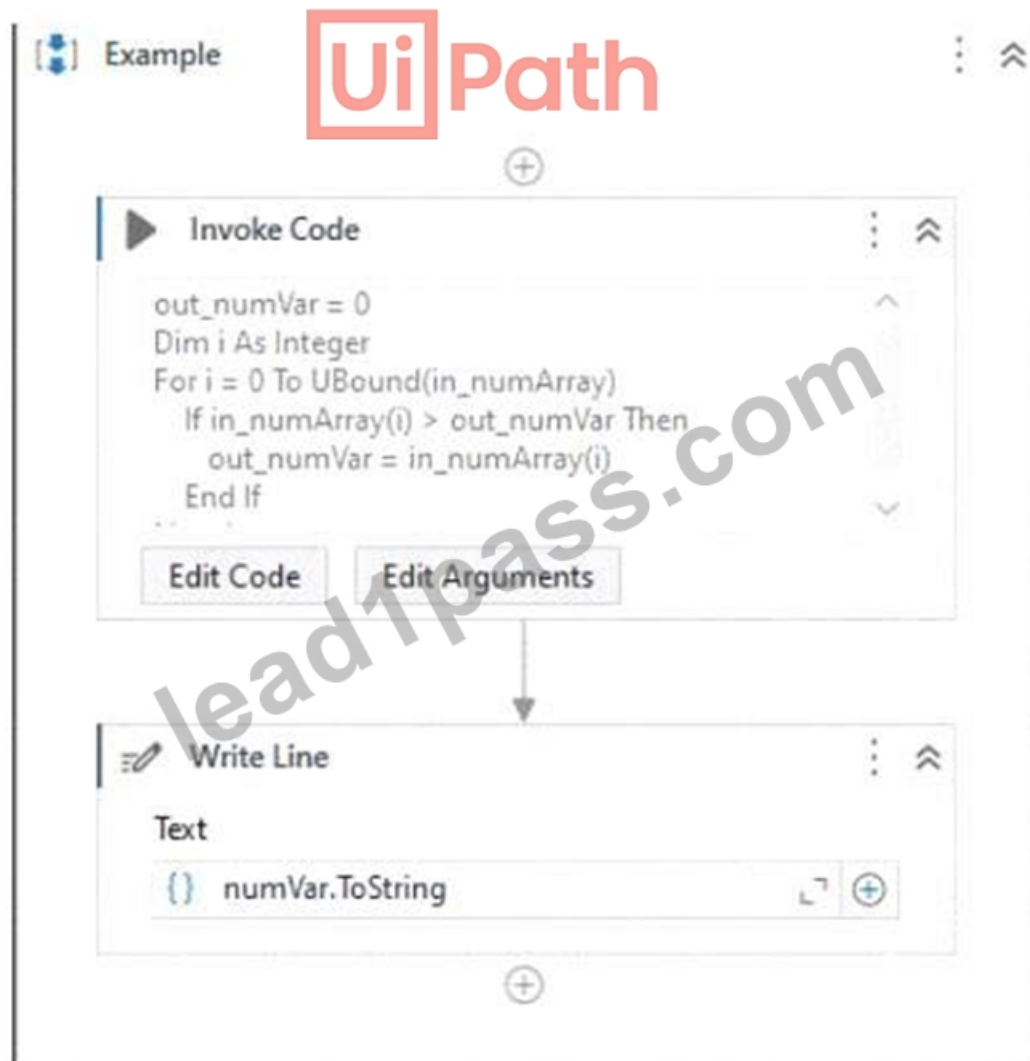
Example

UiPath

Invoke Code

out_numVar = 0
Dim i As Integer
For i = 0 To UBound(in_numArray)
If in_numArray(i) > out_numVar Then
out_numVar = in_numArray(i)
End If

Edit Code
Edit Arguments

lead1pass.com

Write Line

Text

{} numVar.ToString